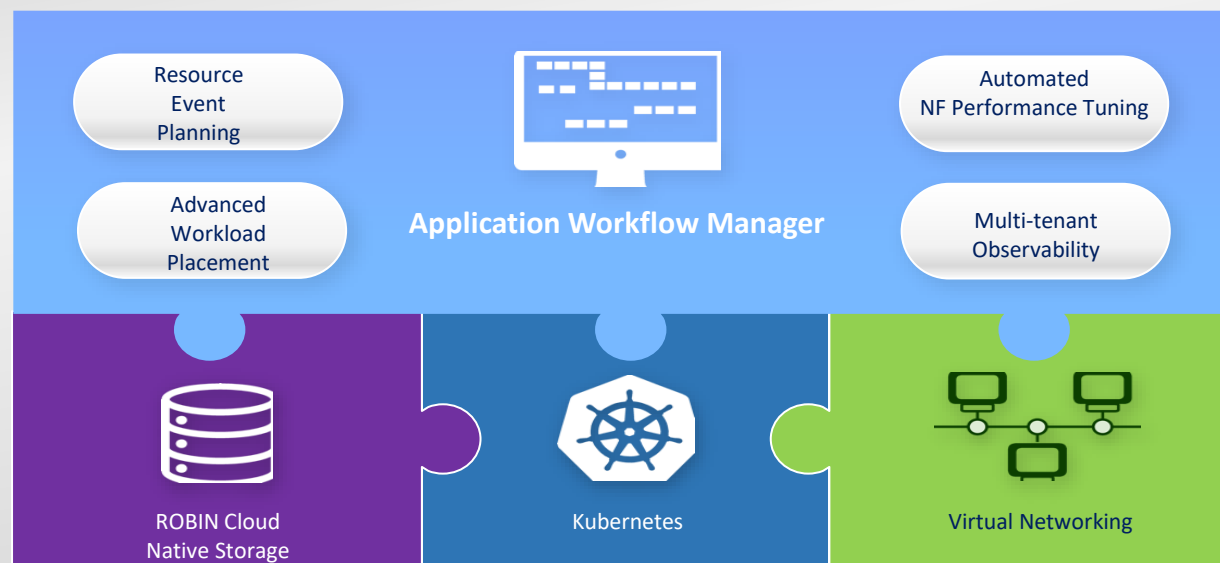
Resource Event Planning

Advanced Workload Placement

Application Workflow Manager

Automated NF Performance Tuning

Multi-tenant Observability

ROBIN Cloud Native Storage

Kubernetes

Virtual Networking